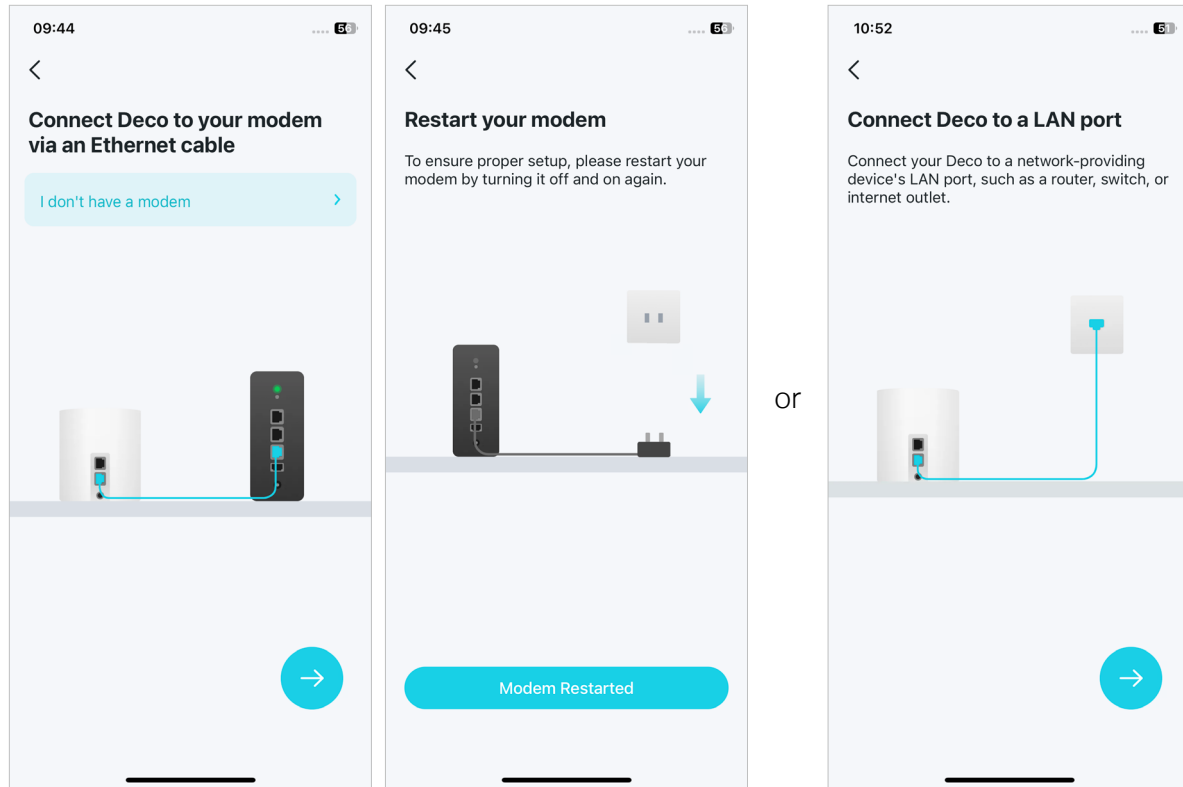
09:44

<

Connect Deco to your modem via an Ethernet cable

I don't have a modem >

09:45

<

Restart your modem

To ensure proper setup, please restart your modem by turning it off and on again.

Modem Restarted

or

10:52

<

Connect Deco to a LAN port

Connect your Deco to a network-providing device's LAN port, such as a router, switch, or internet outlet.